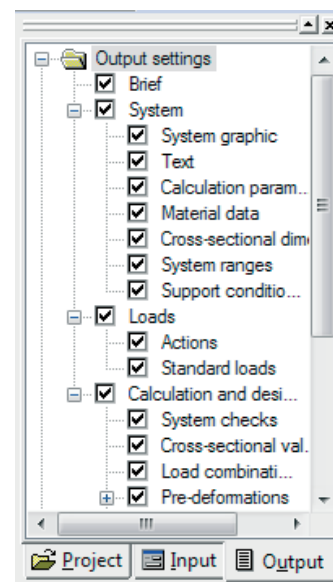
Output settings
Brief
System
System graphic
Text
Calculation param...
Material data
Cross-sectional dim
System ranges
Support conditio...
Loads
Actions
Standard loads
Calculation and desi...
System checks
Cross-sectional val...
Load combinati...
Pre-deformations
Project
Input
Output